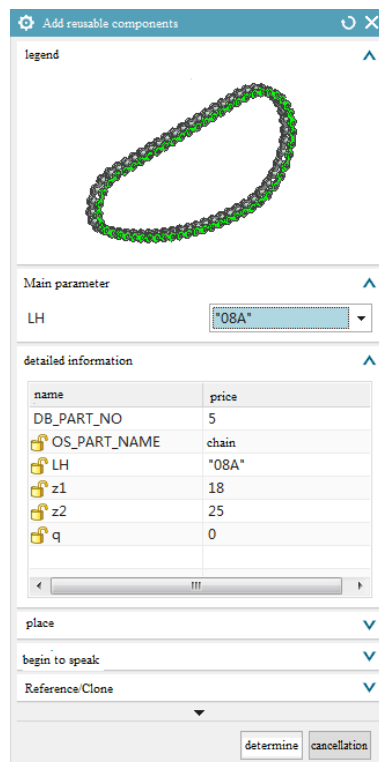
Add reusable components

legend

Main parameter

LH "08A"

detailed information

| name | price |
|---|---|
| DB_PART_NO | 5 |
| OS_PART_NAME | chain |
| LH | "08A" |
| z1 | 18 |
| z2 | 25 |
| q | 0 |

place

begin to speak

Reference/Clone

determine cancellation